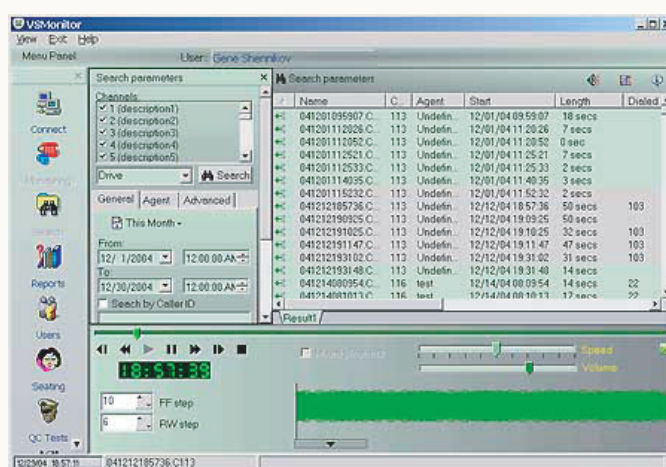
VSMonitor

View Exit Help

Menu Panel

User: Gene Shennikov

Connect

Monitoring

Search

Reports

Users

Seating

QC Tests

Search parameters

Channels

1 (description1)
2 (description2)
3 (description3)
4 (description4)
5 (description5)

Drive

Search

General | Agent | Advanced

This Month

From:

12/ 1/2004 | 12:00:00 AM

To:

12/30/2004 | 12:00:00 AM

Search by Caller ID

Search parameters

| Name | C... | Agent | Start | Length | Dialed |
|---|---|---|---|---|---|
| 041201095907.C... | 113 | Undefin... | 12/01/04 09:59:07 | 18 secs | |
| 041201112026.C... | 113 | Undefin... | 12/01/04 11:20:26 | 7 secs | |
| 041201112052.C... | 113 | Undefin... | 12/01/04 11:20:52 | 0 sec | |
| 041201112521.C... | 113 | Undefin... | 12/01/04 11:25:21 | 7 secs | |
| 041201112533.C... | 113 | Undefin... | 12/01/04 11:25:33 | 2 secs | |
| 041201114035.C... | 113 | Undefin... | 12/01/04 11:40:35 | 3 secs | |
| 041201115232.C... | 113 | Undefin... | 12/01/04 11:52:32 | 2 secs | |
| 041212185736.C... | 113 | Undefin... | 12/12/04 18:57:36 | 50 secs | 103 |
| 041212190925.C... | 113 | Undefin... | 12/12/04 19:09:25 | 50 secs | |
| 041212191025.C... | 113 | Undefin... | 12/12/04 19:10:25 | 32 secs | 103 |
| 041212191147.C... | 113 | Undefin... | 12/12/04 19:11:47 | 47 secs | 103 |
| 041212193102.C... | 113 | Undefin... | 12/12/04 19:31:02 | 31 secs | 103 |
| 041212193148.C... | 113 | Undefin... | 12/12/04 19:31:48 | 14 secs | |
| 041214080954.C... | 116 | test | 12/14/04 08:09:54 | 14 secs | 22 |
| 041214081013.C... | 116 | test | 12/14/04 08:10:13 | 17 secs | 22 |

Result1

18:51:38

Mixed playback

Speed

Volume

10 FF step

6 RW step

12/23/04 18:57:11 | 041212185736.C113